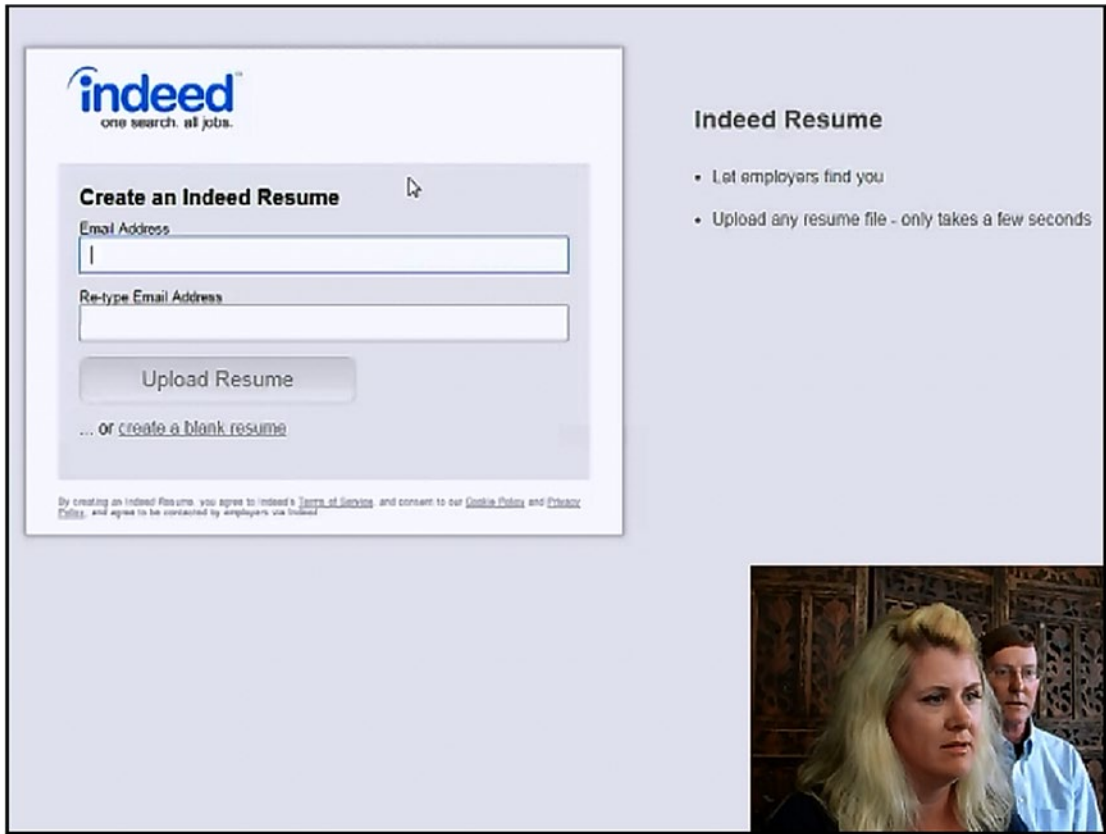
indeed
one search. all jobs.

Create an Indeed Resume

Email Address

Re-type Email Address

Upload Resume

... or create a blank resume

By creating an Indeed Resume, you agree to Indeed's Terms of Service and consent to our Cookie Policy and Privacy Policy, and agree to be contacted by employers via Indeed

Indeed Resume

- Let employers find you
- Upload any resume file - only takes a few seconds